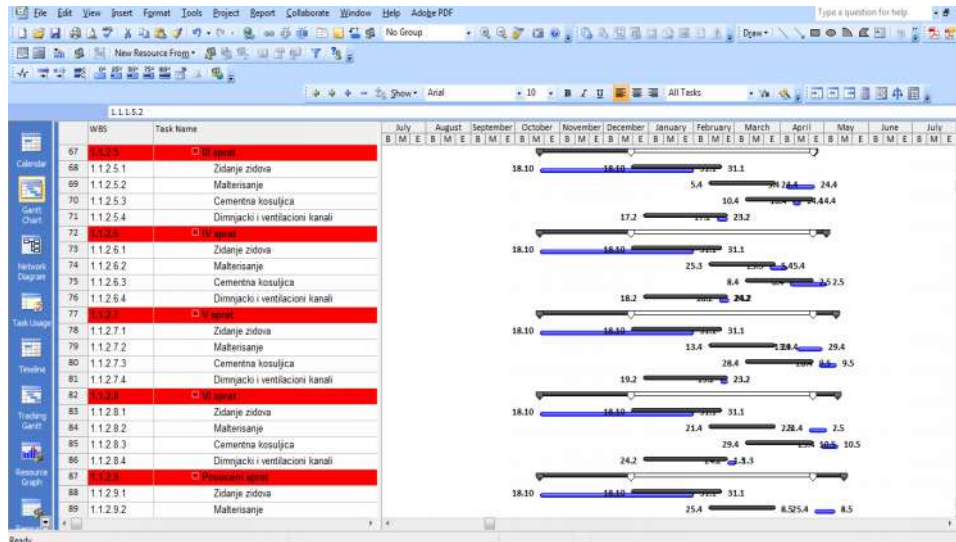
File Edit View Insert Format Tools Project Report Collaborate Window Help Adobe PDF

Type a question for help

No Group

New Resource From

Show Arial 10 All Tasks

1.1.1.5.2

Calendar
Gantt Chart
Network Diagram
Task Usage
Timeline
Tracking Gantt
Resource Graph

| | WBS | Task Name |
|---|---|---|
| 67 | 1.1.2.5 | III sprat |
| 68 | 1.1.2.5.1 | Zidanje zidova |
| 69 | 1.1.2.5.2 | Malterisanje |
| 70 | 1.1.2.5.3 | Cementna kosuljica |
| 71 | 1.1.2.5.4 | Dimnjacki i ventilacioni kanali |
| 72 | 1.1.2.6 | IV sprat |
| 73 | 1.1.2.6.1 | Zidanje zidova |
| 74 | 1.1.2.6.2 | Malterisanje |
| 75 | 1.1.2.6.3 | Cementna kosuljica |
| 76 | 1.1.2.6.4 | Dimnjacki i ventilacioni kanali |
| 77 | 1.1.2.7 | V sprat |
| 78 | 1.1.2.7.1 | Zidanje zidova |
| 79 | 1.1.2.7.2 | Malterisanje |
| 80 | 1.1.2.7.3 | Cementna kosuljica |
| 81 | 1.1.2.7.4 | Dimnjacki i ventilacioni kanali |
| 82 | 1.1.2.8 | VI sprat |
| 83 | 1.1.2.8.1 | Zidanje zidova |
| 84 | 1.1.2.8.2 | Malterisanje |
| 85 | 1.1.2.8.3 | Cementna kosuljica |
| 86 | 1.1.2.8.4 | Dimnjacki i ventilacioni kanali |
| 87 | 1.1.2.9 | Potkrovni sprat |
| 88 | 1.1.2.9.1 | Zidanje zidova |
| 89 | 1.1.2.9.2 | Malterisanje |

July August September October November December January February March April May June July
B M E B M E B M E B M E B M E B M E B M E B M E B M E B M E B M E B M E B M E

18.10 18.10 31.1
5.4 24.4
10.4 4.4
17.2 23.2
18.10 18.10 31.1
25.3 5.4
8.4 2.5
18.2 24.2
18.10 18.10 31.1
13.4 29.4
28.4 9.5
19.2 23.2
18.10 18.10 31.1
21.4 2.5
29.4 10.5
24.2 3.3
18.10 18.10 31.1
25.4 8.5

Ready